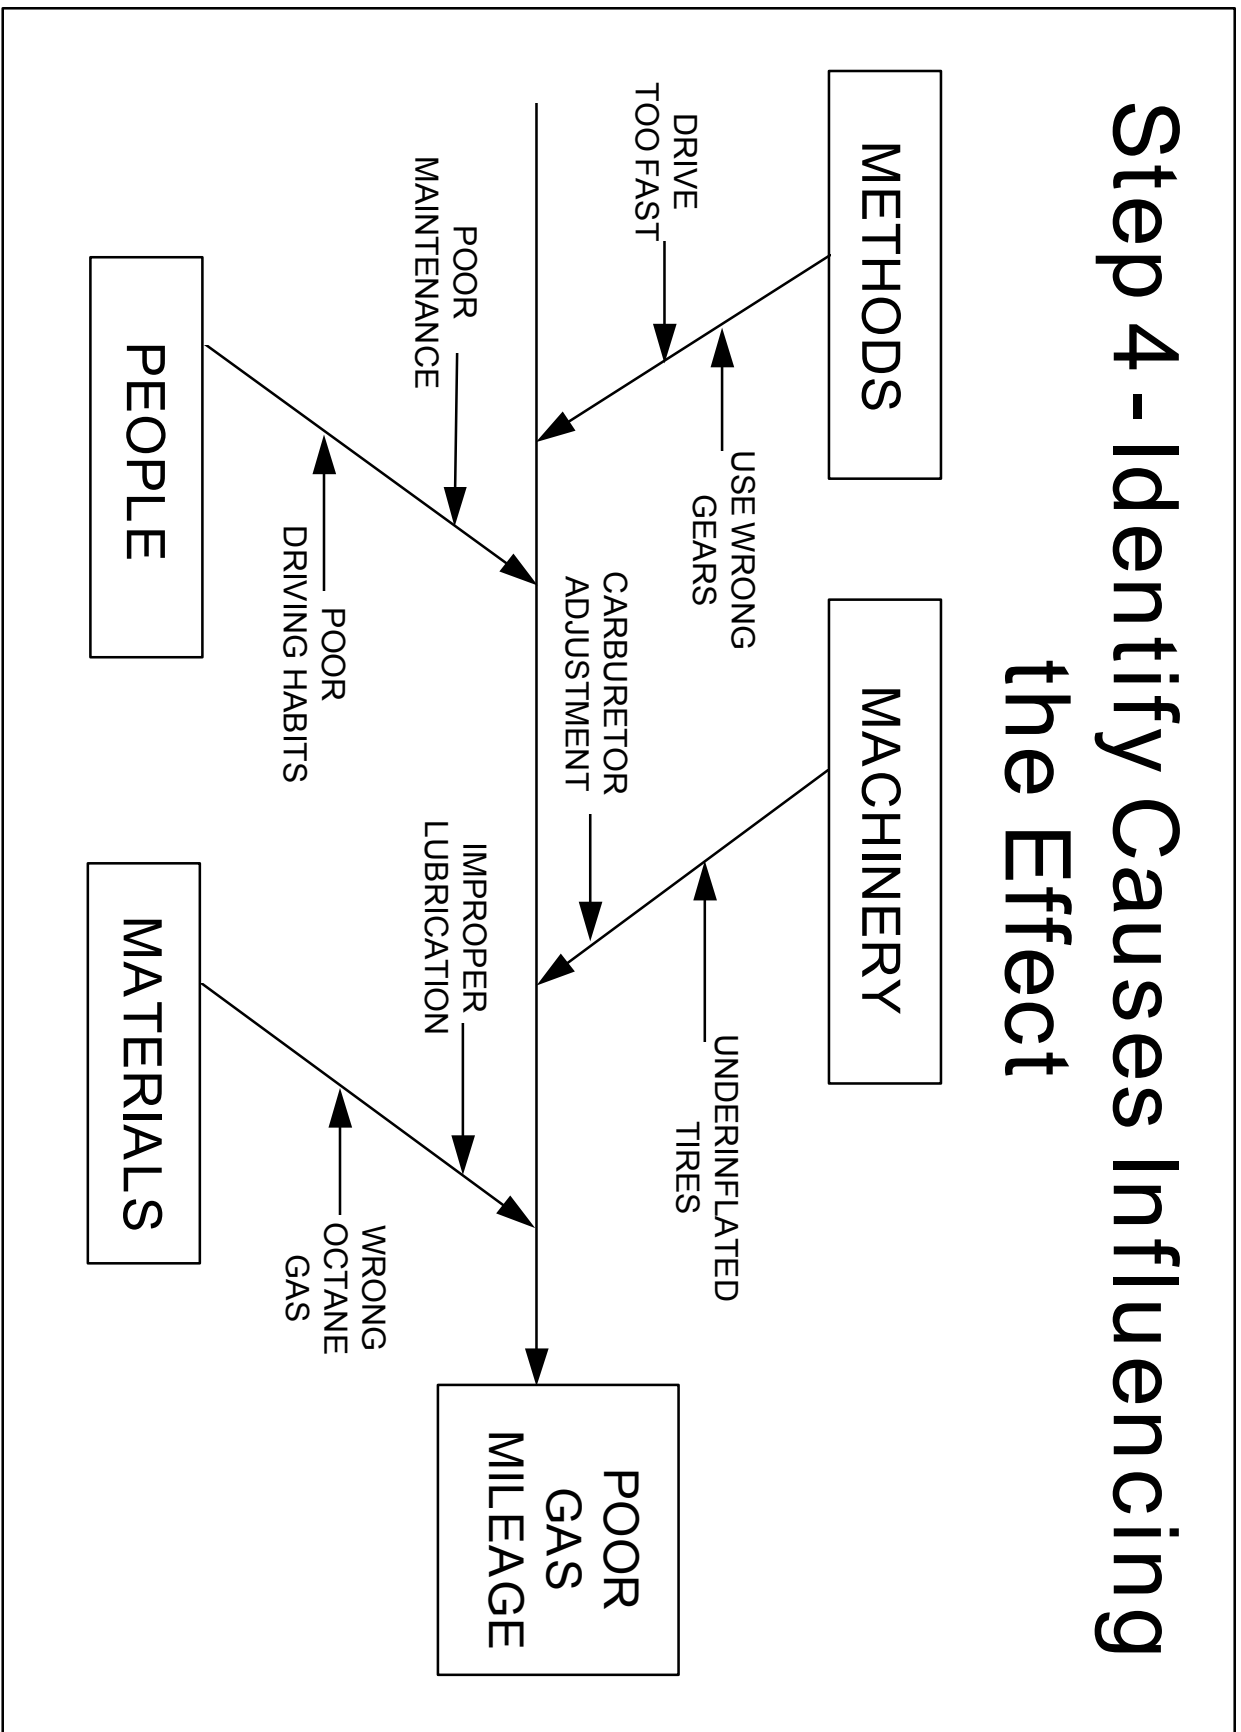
Step 4 - Identify Causes Influencing the Effect

METHODS

DRIVE TOO FAST

USE WRONG GEARS

MACHINERY

CARBURETOR ADJUSTMENT

UNDERINFLATED TIRES

POOR MAINTENANCE

PEOPLE

POOR DRIVING HABITS

IMPROPER LUBRICATION

MATERIALS

WRONG OCTANE GAS

POOR GAS MILEAGE